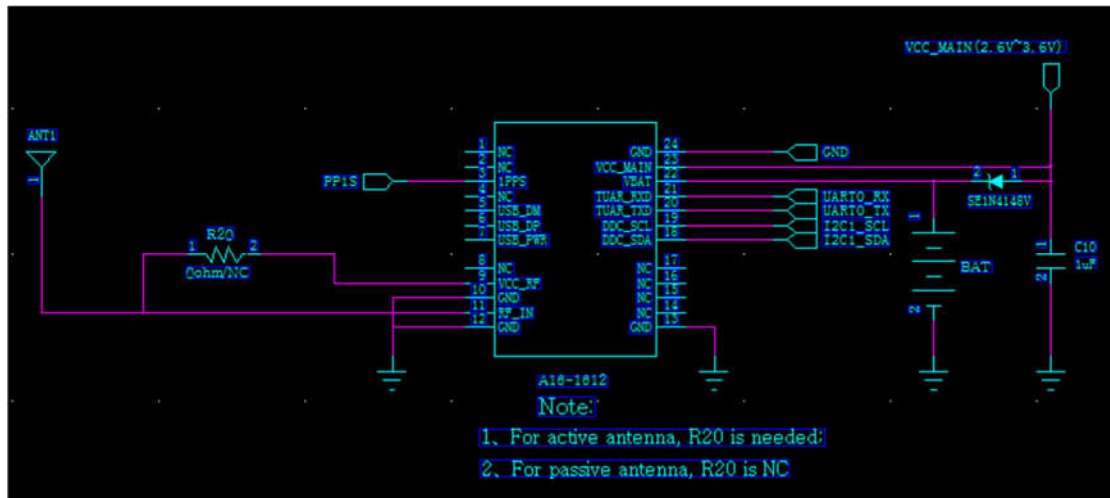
VCC_MAIN(2.6V~3.6V)

ANT1
1

PP1S

R20
1 2
0ohm/NC

1 NC
2 NC
3 1PPS
4 NC
5 USB_DM
6 USB_DP
7 USB_PWR
8 NC
9 VCC_RF
10 GND
11 RF_IN
12 GND

GND 24
VCC_MAIN 23
VBAT 22
TUAR_RXD 21
TUAR_TXD 20
DDC_SCL 19
DDC_SDA 18
NC 17
NC 16
NC 15
NC 14
GND 13

A16-1612

GND
UART0_RX
UART0_TX
I2C1_SCL
I2C1_SDA

2 1
SE1N4148V

1
BAT
2

1
C10
1uF
2

Note:
1、For active antenna, R20 is needed;
2、For passive antenna, R20 is NC